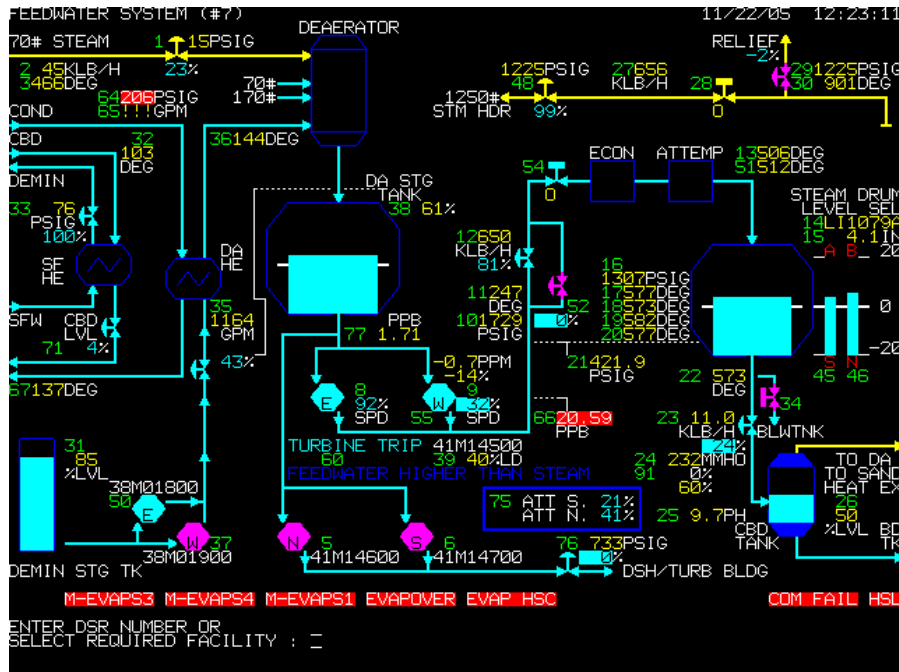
FEEDWATER SYSTEM (#7)

11/22/05 12:23:11

70# STEAM

1 15PSIG

23%

DEAERATOR

2 45KLB/H
3466DEG

70#
170#

64 206PSIG
65!!!GPM

COND

CBD

32
103
DEG

36 144DEG

DEMIN

33 76
PSIG
100%

SF
HE

DA
HE

SFW

CBD
LVL

71 4%

35
1164
GPM

43%

67 137DEG

DA STG
TANK
38 61%

PPB
77 1.71

-0.7PPM
-14%

E 8
92%
SPD

W 9
55 32%
SPD

TURBINE TRIP 41M14500
60 39 40%LD

FEEDWATER HIGHER THAN STEAM

31
85
%LVL

38M01800
50 E

W 37
38M01900

DEMIN STG TK

N 5
41M14600

S 6
41M14700

75 ATT S. 21%
ATT N. 41%

76 733PSIG
0%
DSH/TURB BLDG

1225PSIG
48

27656
KLB/H

28

RELIEF
-2%

29 1225PSIG
30 901DEG

1250#
STM HDR

99%

0

54

0

ECON

ATTEMP

13 506DEG
51 512DEG

STEAM DRUM
LEVEL SEL
14LI1079A
15 4.1IN
_A B_

12650
KLB/H
81%

11247
DEG
10 1729
PSIG

52
0%

16
13 07PSIG
17 577DEG
18 573DEG
19 582DEG
20 577DEG

21 421.9
PSIG

0

-20

S N
45 46

22 573
DEG

34

66 20.59
PPB

23 11.0
KLB/H
24%

BLWTNK

24 232MMHO
91 0%
60%

25 9.7PH

CBD
TANK

TO DA
TO SAND
HEAT EX
26
50
%LVL BD
TK

M-EVAPS3 M-EVAPS4 M-EVAPS1 EVAPOVER EVAP HSC

COM FAIL HSL

ENTER DSR NUMBER OR
SELECT REQUIRED FACILITY : _